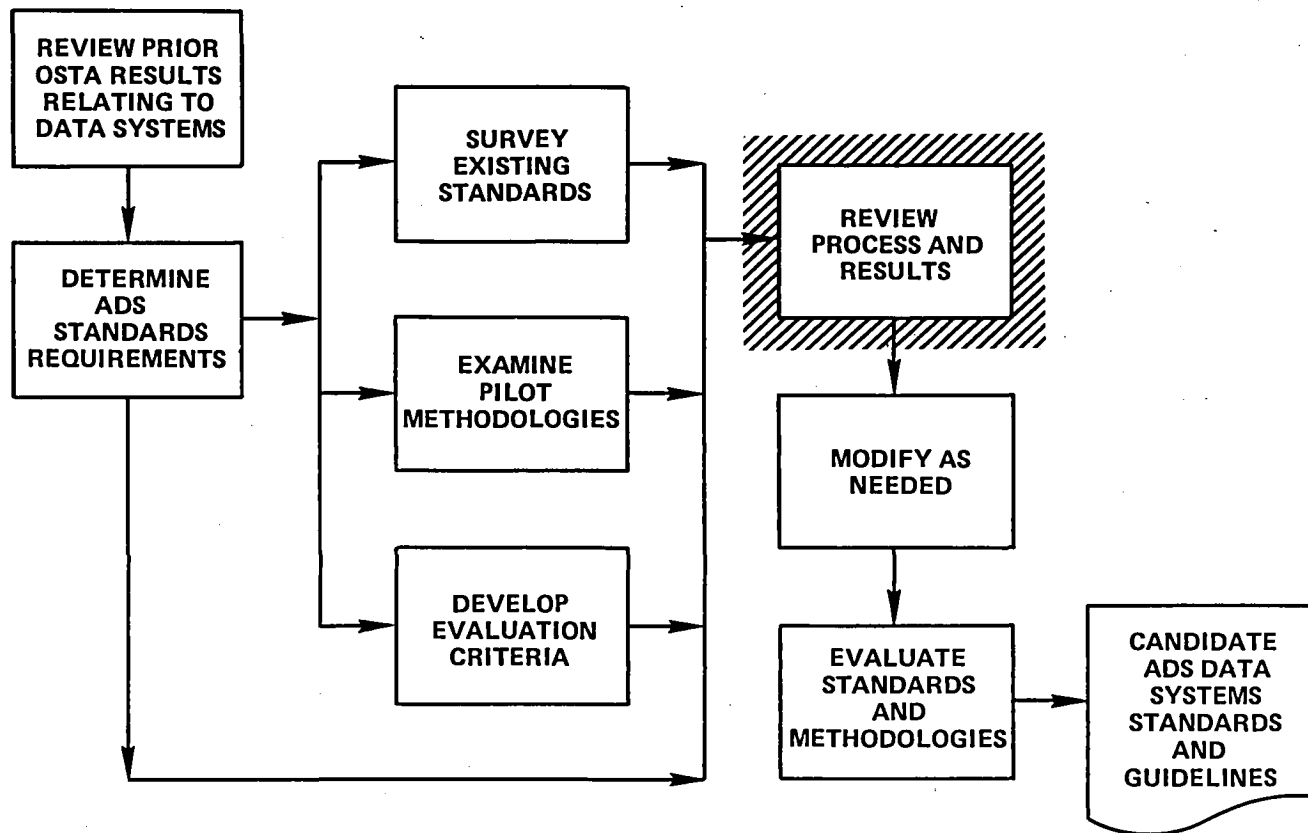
REVIEW PRIOR OSTA RESULTS RELATING TO DATA SYSTEMS

DETERMINE ADS STANDARDS REQUIREMENTS

SURVEY EXISTING STANDARDS

EXAMINE PILOT METHODOLOGIES

DEVELOP EVALUATION CRITERIA

REVIEW PROCESS AND RESULTS

MODIFY AS NEEDED

EVALUATE STANDARDS AND METHODOLOGIES

CANDIDATE ADS DATA SYSTEMS STANDARDS AND GUIDELINES